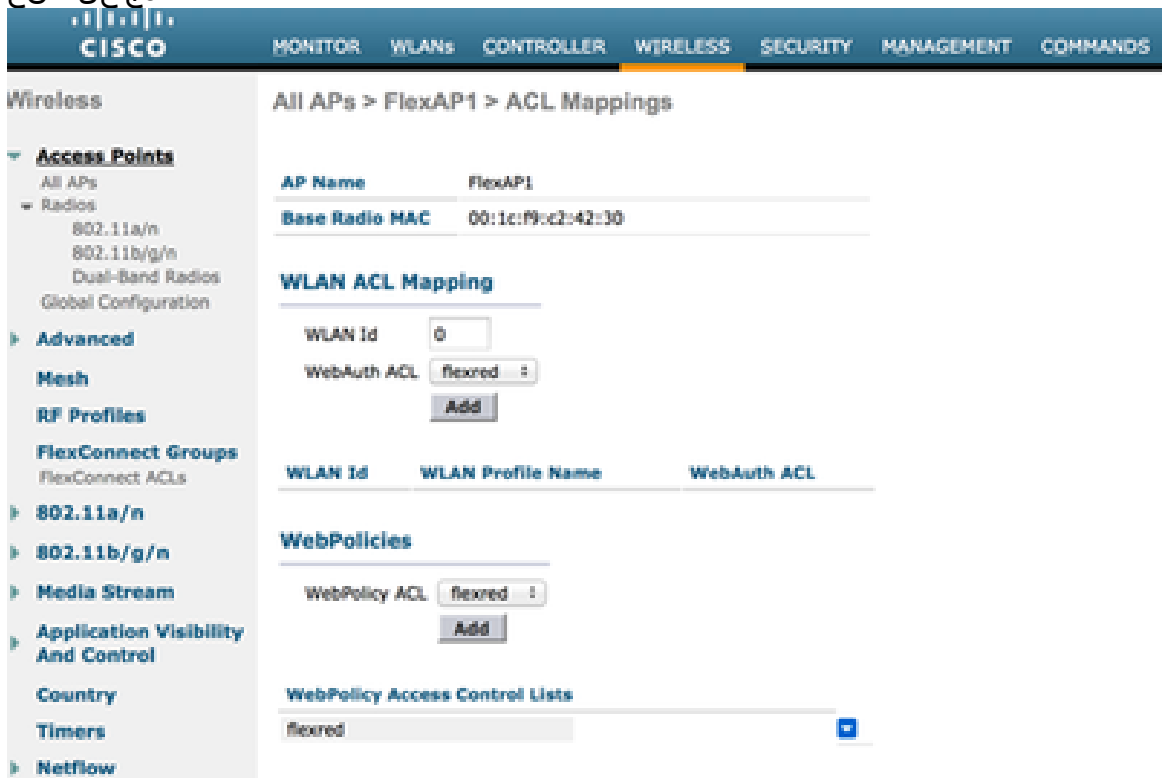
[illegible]

cisco

MONITOR WLANs CONTROLLER WIRELESS SECURITY MANAGEMENT COMMANDS

Wireless

Access Points
All APs
Radios
802.11a/n
802.11b/g/n
Dual-Band Radios
Global Configuration

Advanced

Mesh

RF Profiles

FlexConnect Groups
FlexConnect ACLs

802.11a/n

802.11b/g/n

Media Stream

Application Visibility And Control

Country

Timers

Netflow

All APs > FlexAP1 > ACL Mappings

| AP Name | FlexAP1 |
|---|---|
| Base Radio MAC | 00:1c:f9:c2:42:30 |

WLAN ACL Mapping

WLAN Id 0

WebAuth ACL flexred

Add

| WLAN Id | WLAN Profile Name | WebAuth ACL |
|---|---|---|

WebPolicies

WebPolicy ACL flexred

Add

WebPolicy Access Control Lists

flexred